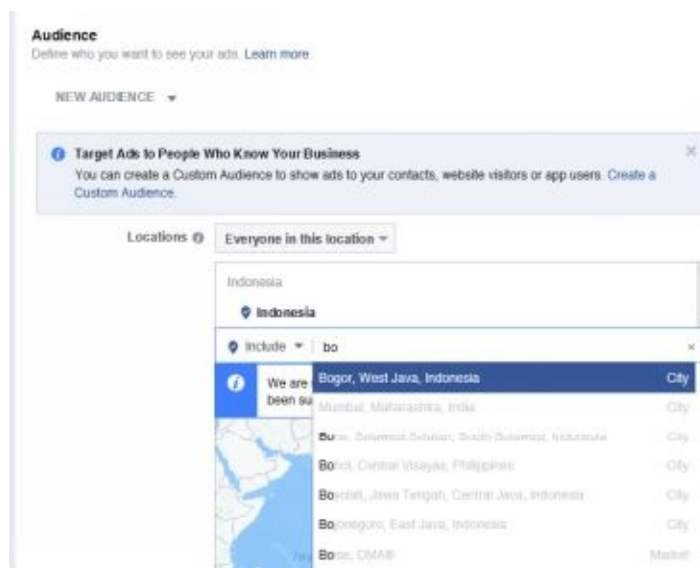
Audience
Define who you want to see your ads. Learn more

NEW AUDIENCE

Target Ads to People Who Know Your Business
You can create a Custom Audience to show ads to your contacts, website visitors or app users. Create a Custom Audience.

Locations Everyone in this location

Indonesia
Indonesia

Include bo

We are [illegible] been su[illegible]

Bogor, West Java, Indonesia City
Mumbai, Maharashtra, India City
Bu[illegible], Sulawesi Selatan, South Sulawesi, Indonesia City
Bo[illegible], Central Visayas, Philippines City
Bo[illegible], Jawa Tengah, Central Java, Indonesia City
Bo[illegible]negoro, East Java, Indonesia City
Bo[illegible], DMA® Market